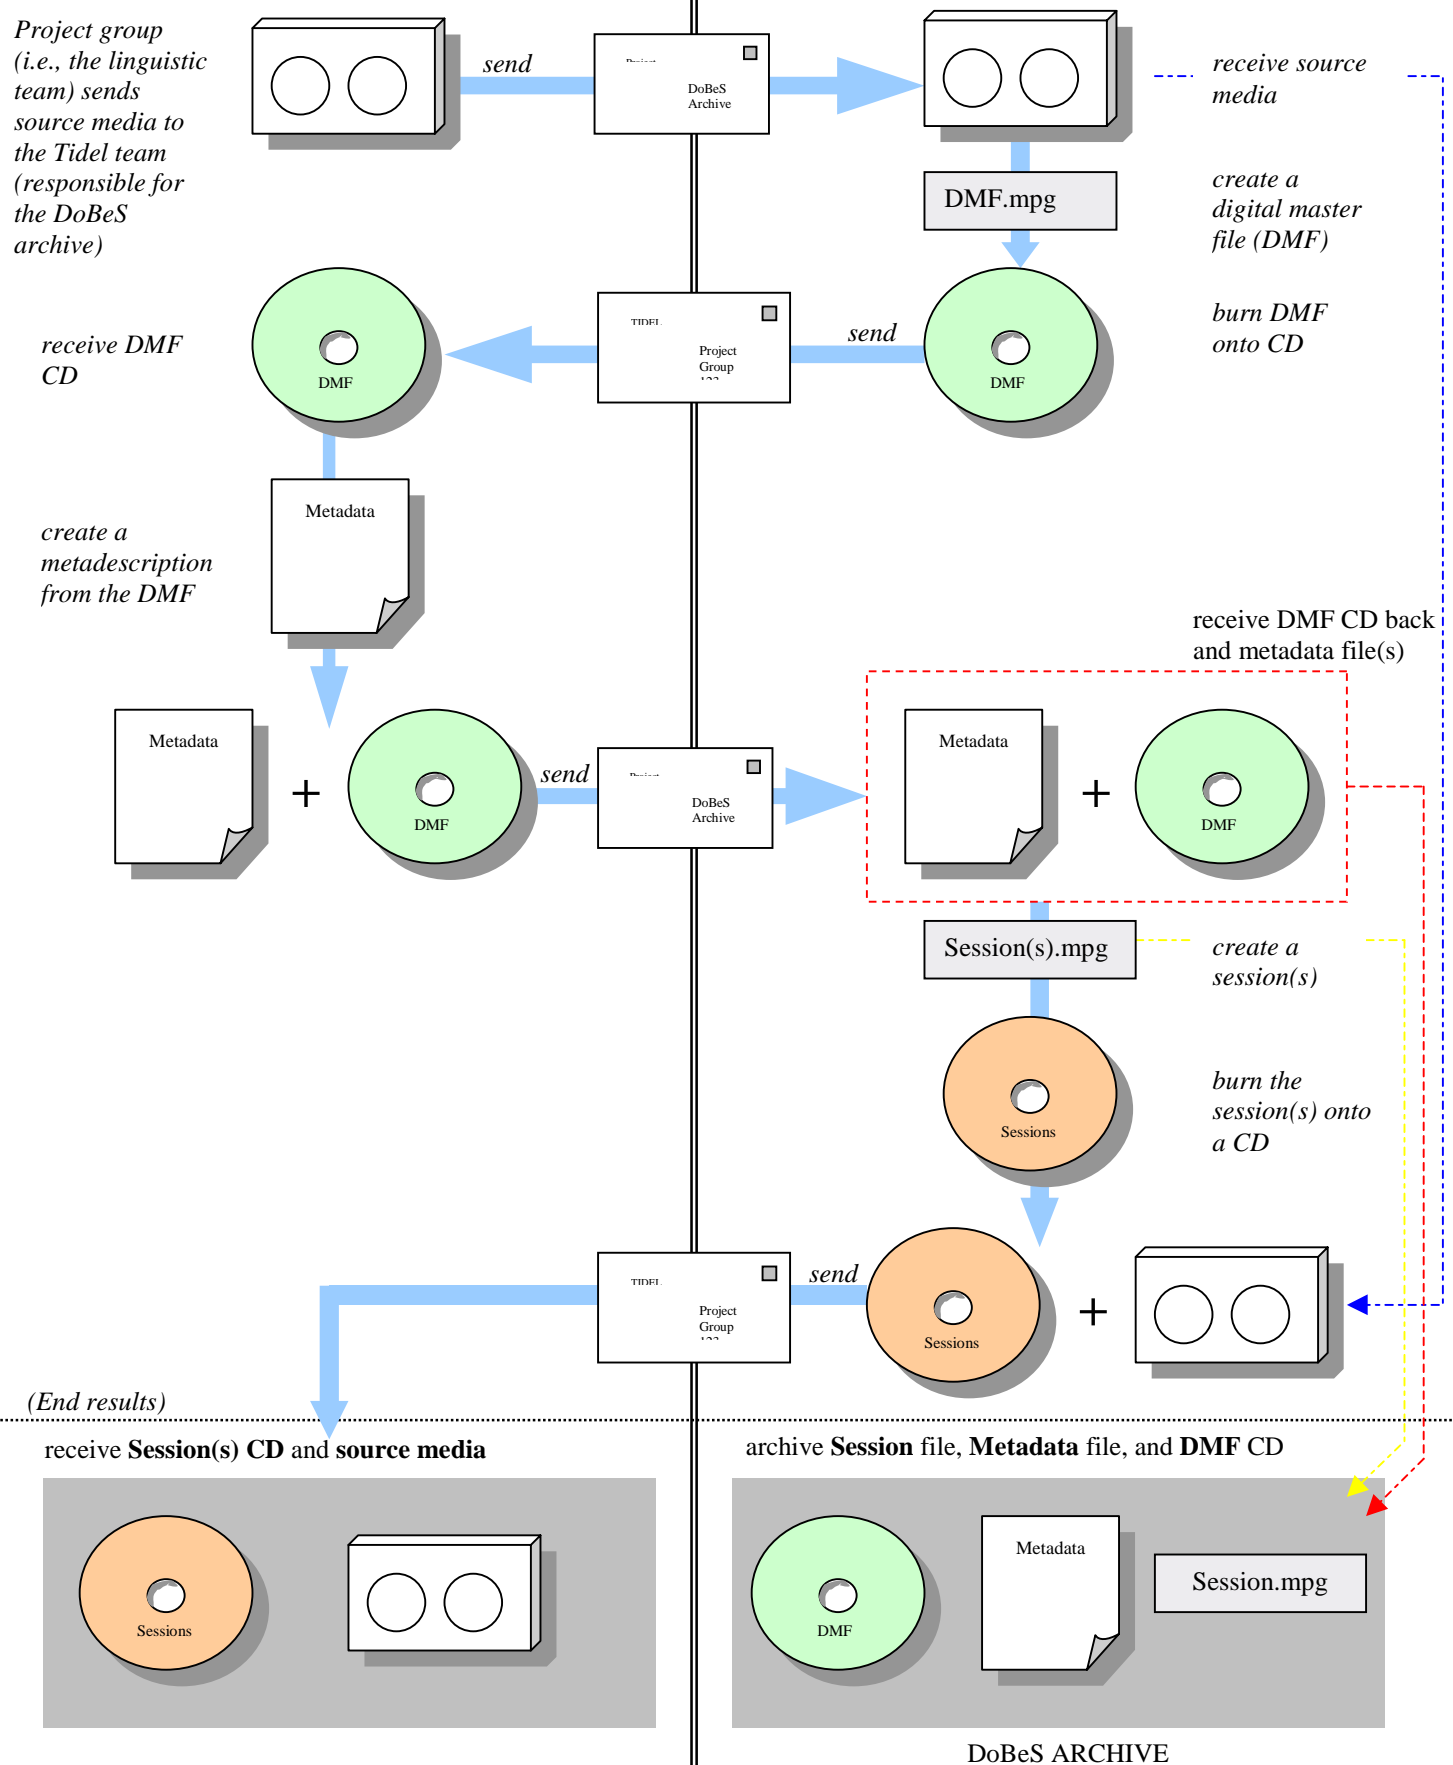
Project group (i.e., the linguistic team) sends source media to the Tidel team (responsible for the DoBeS archive)

send

Project
DoBeS
Archive

receive source media

DMF.mpg

create a digital master file (DMF)

receive DMF CD

DMF

TIDEL
Project
Group

send

DMF

burn DMF onto CD

Metadata

create a metadescription from the DMF

receive DMF CD back and metadata file(s)

Metadata

+

DMF

send

Project
DoBeS
Archive

Metadata

+

DMF

Session(s).mpg

create a session(s)

Sessions

burn the session(s) onto a CD

TIDEL
Project
Group

send

Sessions

+

(End results)

receive **Session(s) CD** and **source media**

Sessions

archive **Session** file, **Metadata** file, and **DMF** CD

DMF

Metadata

Session.mpg

DoBeS ARCHIVE